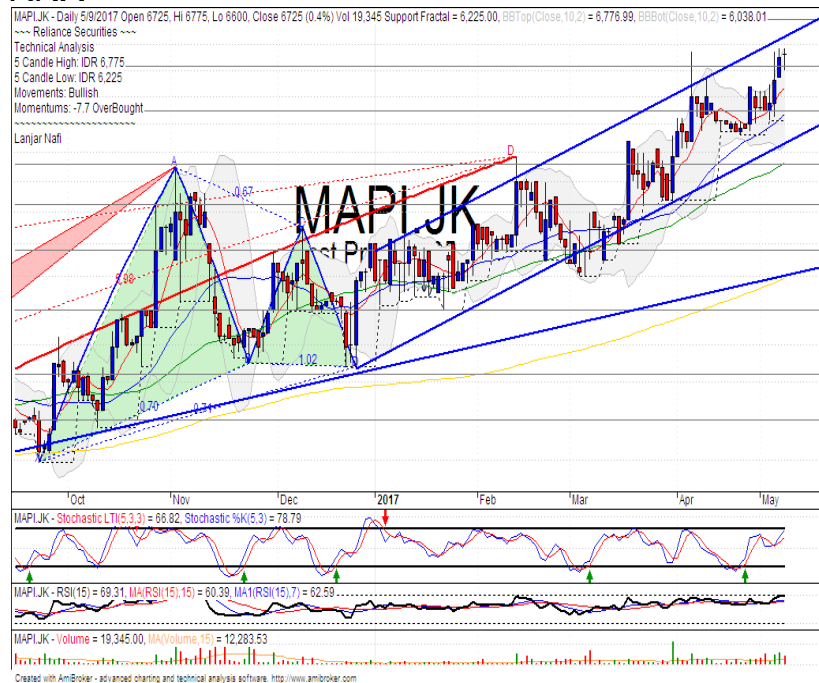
MAPI.JK - Daily 5/9/2017 Open 6725, Hi 6775, Lo 6600, Close 6725 (0.4%) Vol 19,345 Support Fractal = 6,225.00, BBTop(Close,10,2) = 6,776.99, BBBot(Close,10,2) = 6,038.01
~~~ Reliance Securities ~~~
Technical Analysis
5 Candle High: IDR 6,775
5 Candle Low: IDR 6,225
Movements: Bullish
Momentums: -7.7 OverBought
~~~~~~~~~~~~~~~~~~~~
Lanjar Nafi

MAPI.JK
A
D
0.67
0.88
1.02
0.70
0.71
B
C

Oct
Nov
Dec
2017
Feb
Mar
Apr
May

MAPI.JK - Stochastic LT(5,3,3) = 66.82, Stochastic %K(5,3) = 78.79

MAPI.JK - RSI(15) = 69.31, MA(RSI(15),15) = 60.39, MA1(RSI(15),7) = 62.59

MAPI.JK - Volume = 19,345.00, MA(Volume,15) = 12,283.53

Created with AmiBroker - advanced charting and technical analysis software. http://www.amibroker.com